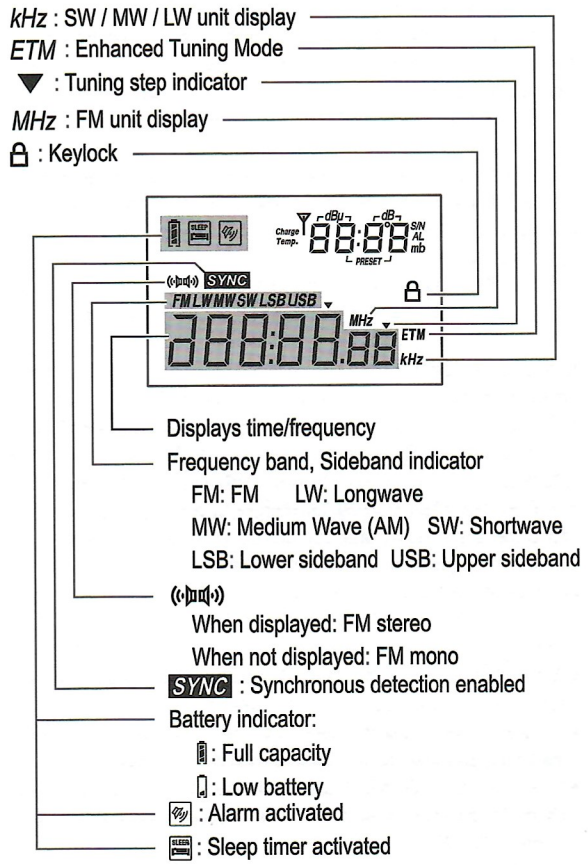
kHz : SW / MW / LW unit display
ETM : Enhanced Tuning Mode
▼ : Tuning step indicator
MHz : FM unit display
: Keylock

SLEEP
Charge Temp.
dBμ
dB
88:88
S/N AL mb
PRESET
SYNC
FM LW MW SW LSB USB
MHz
888:88.88
ETM
kHz

Displays time/frequency
Frequency band, Sideband indicator
FM: FM LW: Longwave
MW: Medium Wave (AM) SW: Shortwave
LSB: Lower sideband USB: Upper sideband
When displayed: FM stereo
When not displayed: FM mono
SYNC : Synchronous detection enabled
Battery indicator:
: Full capacity
: Low battery
: Alarm activated
SLEEP : Sleep timer activated